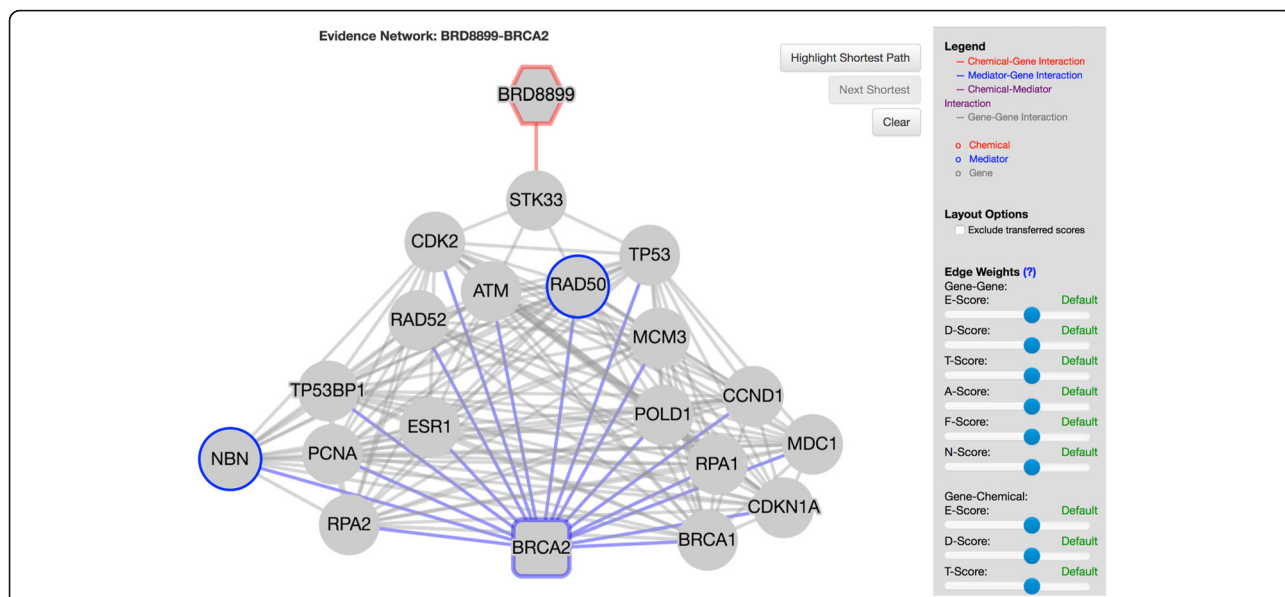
Evidence Network: BRD8899-BRCA2

Highlight Shortest Path

Next Shortest

Clear

BRD8899
STK33
CDK2
TP53
ATM
RAD50
RAD52
MCM3
TP53BP1
CCND1
ESR1
POLD1
MDC1
NBN
PCNA
RPA1
CDKN1A
RPA2
BRCA2
BRCA1

Legend
— Chemical-Gene Interaction
— Mediator-Gene Interaction
— Chemical-Mediator Interaction
— Gene-Gene Interaction

o Chemical
o Mediator
o Gene

Layout Options
Exclude transferred scores

Edge Weights (?)
Gene-Gene:
E-Score: Default
D-Score: Default
T-Score: Default
A-Score: Default
F-Score: Default
N-Score: Default

Gene-Chemical:
E-Score: Default
D-Score: Default
T-Score: Default